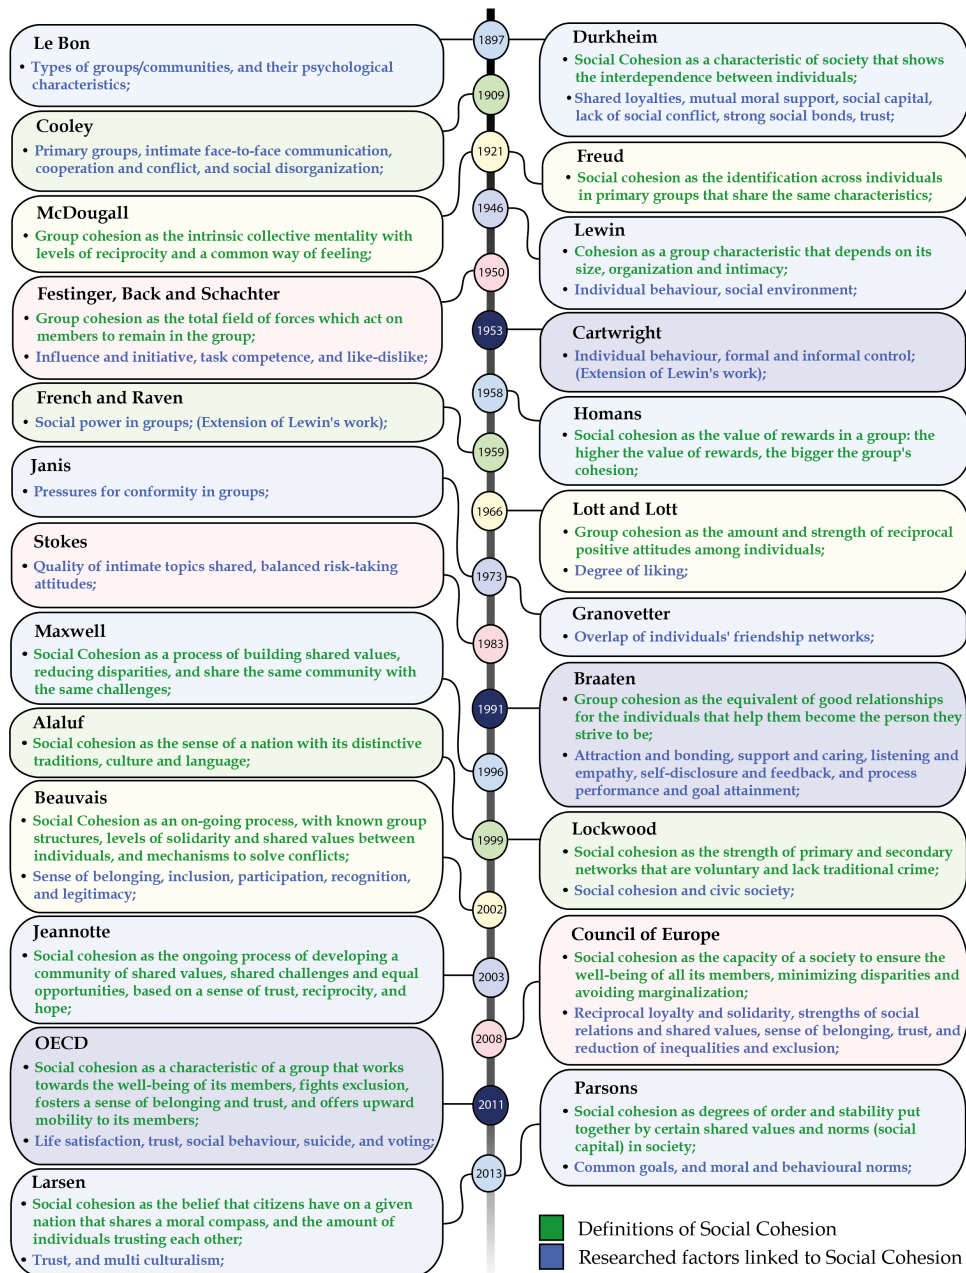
1897

Le Bon
• Types of groups/communities, and their psychological characteristics;

Durkheim
• Social Cohesion as a characteristic of society that shows the interdependence between individuals;
• Shared loyalties, mutual moral support, social capital, lack of social conflict, strong social bonds, trust;

1909

Cooley
• Primary groups, intimate face-to-face communication, cooperation and conflict, and social disorganization;

1921

Freud
• Social cohesion as the identification across individuals in primary groups that share the same characteristics;

1946

McDougall
• Group cohesion as the intrinsic collective mentality with levels of reciprocity and a common way of feeling;

Lewin
• Cohesion as a group characteristic that depends on its size, organization and intimacy;
• Individual behaviour, social environment;

1950

Festinger, Back and Schachter
• Group cohesion as the total field of forces which act on members to remain in the group;
• Influence and initiative, task competence, and like-dislike;

1953

Cartwright
• Individual behaviour, formal and informal control; (Extension of Lewin's work);

1958

French and Raven
• Social power in groups; (Extension of Lewin's work);

Homans
• Social cohesion as the value of rewards in a group: the higher the value of rewards, the bigger the group's cohesion;

1959

Janis
• Pressures for conformity in groups;

1966

Lott and Lott
• Group cohesion as the amount and strength of reciprocal positive attitudes among individuals;
• Degree of liking;

Stokes
• Quality of intimate topics shared, balanced risk-taking attitudes;

1973

Granovetter
• Overlap of individuals' friendship networks;

1983

Maxwell
• Social Cohesion as a process of building shared values, reducing disparities, and share the same community with the same challenges;

1991

Braaten
• Group cohesion as the equivalent of good relationships for the individuals that help them become the person they strive to be;
• Attraction and bonding, support and caring, listening and empathy, self-disclosure and feedback, and process performance and goal attainment;

Alaluf
• Social cohesion as the sense of a nation with its distinctive traditions, culture and language;

1996

1999

Beauvais
• Social Cohesion as an on-going process, with known group structures, levels of solidarity and shared values between individuals, and mechanisms to solve conflicts;
• Sense of belonging, inclusion, participation, recognition, and legitimacy;

Lockwood
• Social cohesion as the strength of primary and secondary networks that are voluntary and lack traditional crime;
• Social cohesion and civic society;

2002

Jeannotte
• Social cohesion as the ongoing process of developing a community of shared values, shared challenges and equal opportunities, based on a sense of trust, reciprocity, and hope;

Council of Europe
• Social cohesion as the capacity of a society to ensure the well-being of all its members, minimizing disparities and avoiding marginalization;
• Reciprocal loyalty and solidarity, strengths of social relations and shared values, sense of belonging, trust, and reduction of inequalities and exclusion;

2003

2008

OECD
• Social cohesion as a characteristic of a group that works towards the well-being of its members, fights exclusion, fosters a sense of belonging and trust, and offers upward mobility to its members;
• Life satisfaction, trust, social behaviour, suicide, and voting;

2011

Parsons
• Social cohesion as degrees of order and stability put together by certain shared values and norms (social capital) in society;
• Common goals, and moral and behavioural norms;

2013

Larsen
• Social cohesion as the belief that citizens have on a given nation that shares a moral compass, and the amount of individuals trusting each other;
• Trust, and multi culturalism;

Definitions of Social Cohesion
Researched factors linked to Social Cohesion